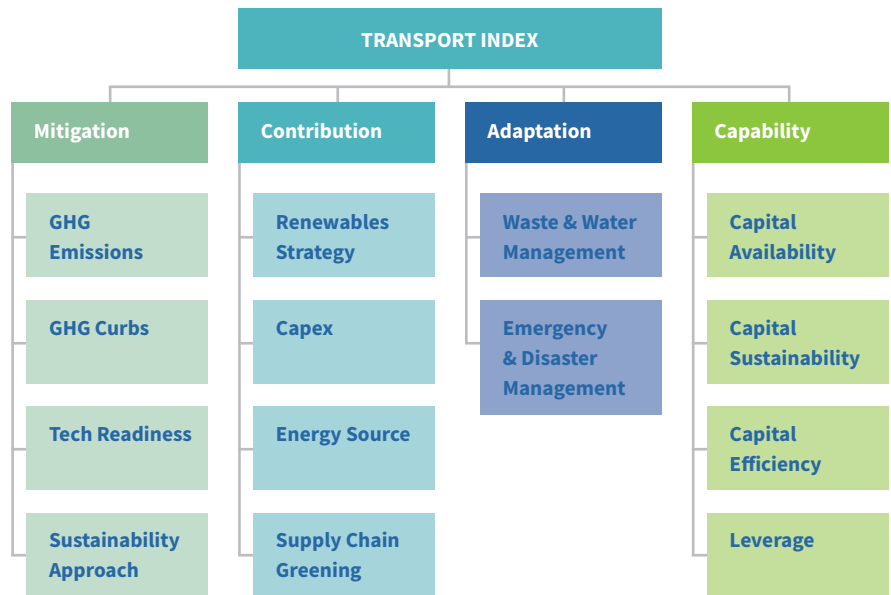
TRANSPORT INDEX

Mitigation

GHG Emissions

GHG Curbs

Tech Readiness

Sustainability Approach

Contribution

Renewables Strategy

Capex

Energy Source

Supply Chain Greening

Adaptation

Waste & Water Management

Emergency & Disaster Management

Capability

Capital Availability

Capital Sustainability

Capital Efficiency

Leverage